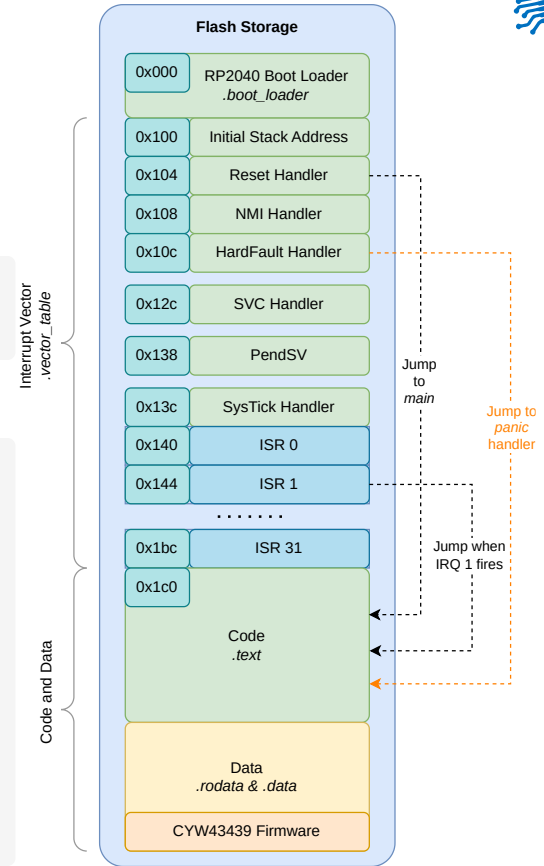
Flash Storage

0x000 RP2040 Boot Loader
.boot_loader

0x100 Initial Stack Address
0x104 Reset Handler
0x108 NMI Handler
0x10c HardFault Handler
0x12c SVC Handler
0x138 PendSV
0x13c SysTick Handler
0x140 ISR 0
0x144 ISR 1
.......
0x1bc ISR 31
0x1c0

Code
.text

Data
.rodata & .data

CYW43439 Firmware

Interrupt Vector
.vector_table

Code and Data

Jump
to
main

Jump to
panic
handler

Jump when
IRQ 1 fires